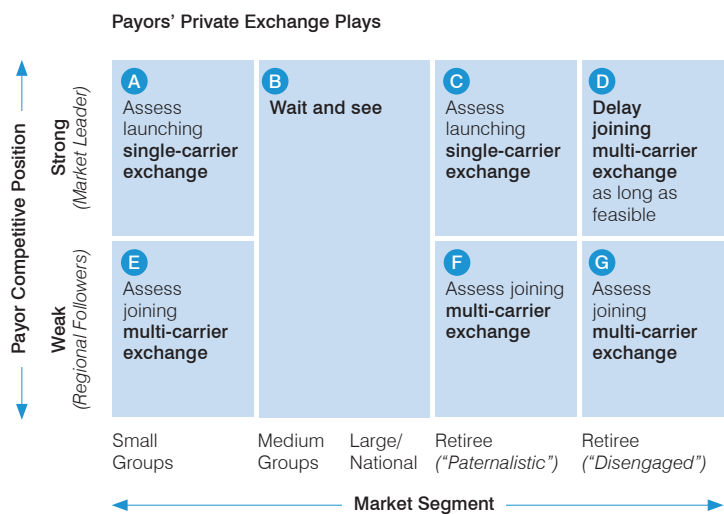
Payors' Private Exchange Plays

Payor Competitive Position

Strong
(Market Leader)

Weak
(Regional Followers)

A
Assess launching **single-carrier exchange**

B
**Wait and see**

C
Assess launching **single-carrier exchange**

D
**Delay joining multi-carrier exchange** as long as feasible

E
Assess joining **multi-carrier exchange**

F
Assess joining **multi-carrier exchange**

G
Assess joining **multi-carrier exchange**

Small Groups

Medium Groups

Large/ National

Retiree ("Paternalistic")

Retiree ("Disengaged")

Market Segment